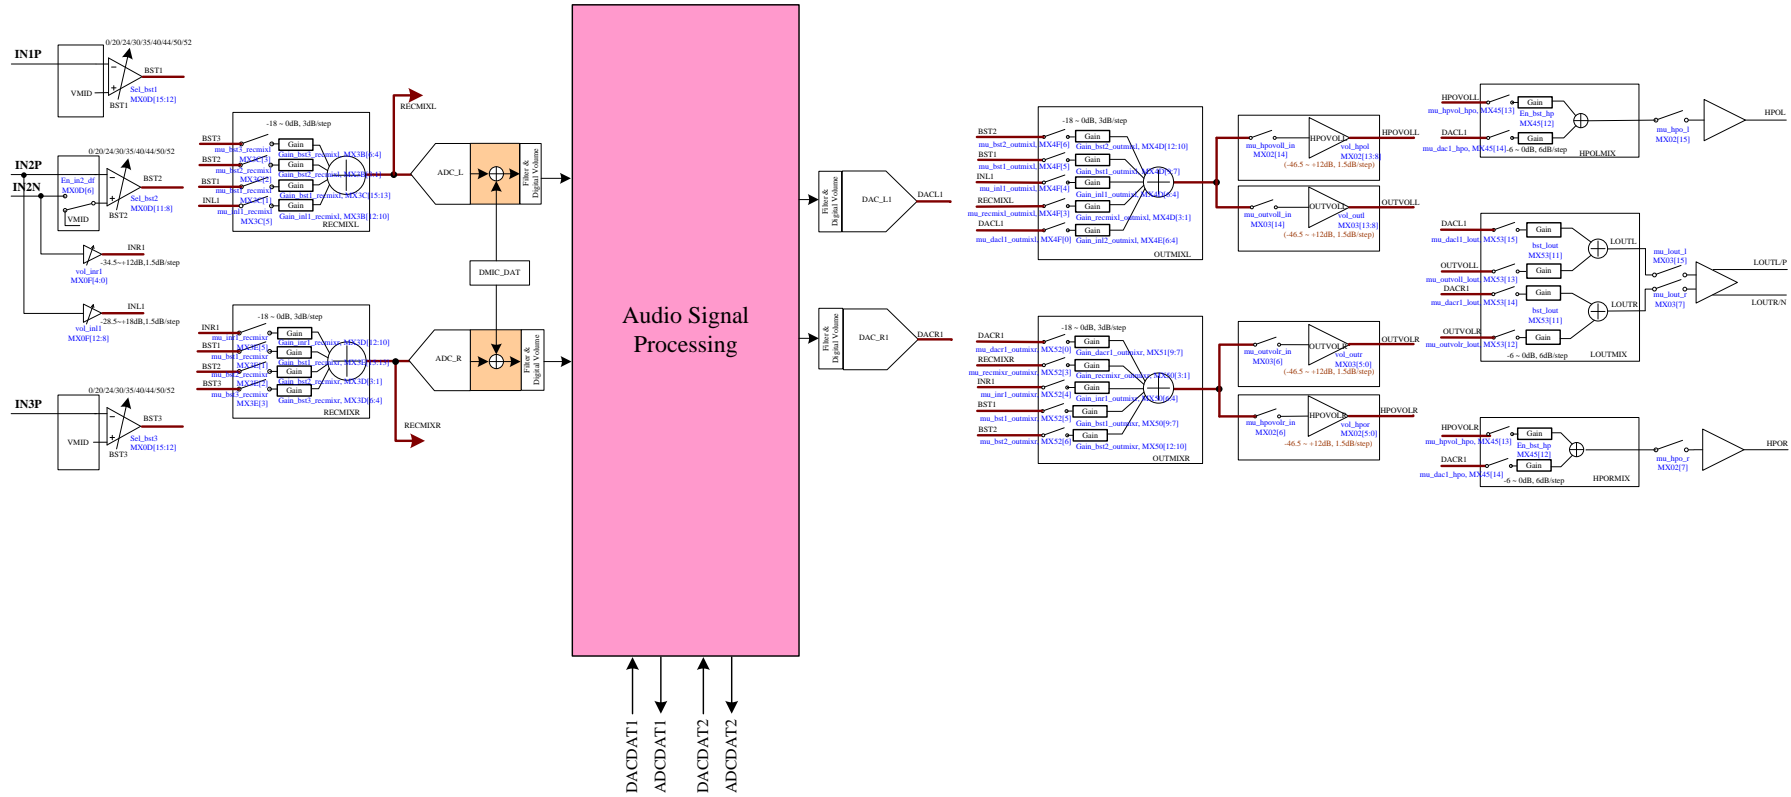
IN1P
0/20/24/30/35/40/44/50/52
BST1
VMID
BST1
Sel_bst1
MX0D[15:12]

IN2P
IN2N
0/20/24/30/35/40/44/50/52
En_in2_df
MX0D[6]
BST2
VMID
BST2
Sel_bst2
MX0D[11:8]

INR1
vol_inr1
MX0F[4:0]
-34.5~+12dB,1.5dB/step

INL1
vol_inl1
MX0F[12:8]
-28.5~+18dB,1.5dB/step

IN3P
0/20/24/30/35/40/44/50/52
BST3
VMID
BST3
Sel_bst3
MX0D[15:12]

-18 ~ 0dB, 3dB/step
BST3
mu_bst3_recmixl
MX3C[7]
Gain
Gain_bst3_recmixl, MX3B[6:4]
BST2
mu_bst2_recmixl
MX3C[?]
Gain
Gain_bst2_recmixl, MX3B[9:7]
BST1
mu_bst1_recmixl
MX3C[?]
Gain
Gain_bst1_recmixl, MX3C[15:13]
INL1
mu_inl1_recmixl
MX3C[5]
Gain
Gain_inl1_recmixl, MX3B[12:10]
RECMIXL
RECMIXL

ADC_L
Filter & Digital Volume
DMIC_DAT

-18 ~ 0dB, 3dB/step
INR1
mu_inr1_recmixr
MX3E[5]
Gain
Gain_inr1_recmixr, MX3D[12:10]
BST1
mu_bst1_recmixr
MX3E[?]
Gain
Gain_bst1_recmixr, MX3D[?]
BST2
mu_bst2_recmixr
MX3E[2]
Gain
Gain_bst2_recmixr, MX3D[3:1]
BST3
mu_bst3_recmixr
MX3E[3]
Gain
Gain_bst3_recmixr, MX3D[6:4]
RECMIXR
RECMIXR

ADC_R
Filter & Digital Volume

Audio Signal Processing

DACDAT1
ADCDAT1
DACDAT2
ADCDAT2

Filter & Digital Volume
DAC_L1
DACL1
Filter & Digital Volume
DAC_R1
DACR1

-18 ~ 0dB, 3dB/step
BST2
mu_bst2_outmixl, MX4F[6]
Gain
Gain_bst2_outmixl, MX4D[12:10]
BST1
mu_bst1_outmixl, MX4F[5]
Gain
Gain_bst1_outmixl, MX4D[9:7]
INL1
mu_inl1_outmixl, MX4F[4]
Gain
Gain_inl1_outmixl, MX4D[6:4]
RECMIXL
mu_recmixl_outmixl, MX4F[3]
Gain
Gain_recmixl_outmixl, MX4D[3:1]
DACL1
mu_dacl1_outmixl, MX4F[0]
Gain
Gain_inl2_outmixl, MX4E[6:4]
OUTMIXL

mu_hpovoll_in
MX02[14]
HPOVOLL
vol_hpol
MX02[13:8]
(-46.5 ~ +12dB, 1.5dB/step)
HPOVOLL
mu_outvoll_in
MX03[14]
OUTVOLL
vol_outl
MX03[13:8]
(-46.5 ~ +12dB, 1.5dB/step)
OUTVOLL

-18 ~ 0dB, 3dB/step
DACR1
mu_dacr1_outmixr, MX52[0]
Gain
Gain_dacr1_outmixr, MX51[9:7]
RECMIXR
mu_recmixr_outmixr, MX52[3]
Gain
Gain_recmixr_outmixr, MX50[3:1]
INR1
mu_inr1_outmixr, MX52[4]
Gain
Gain_inr1_outmixr, MX50[6:4]
BST1
mu_bst1_outmixr, MX52[5]
Gain
Gain_bst1_outmixr, MX50[9:7]
BST2
mu_bst2_outmixr, MX52[6]
Gain
Gain_bst2_outmixr, MX50[12:10]
OUTMIXR

mu_outvolr_in
MX03[6]
OUTVOLR
vol_outr
MX03[5:0]
(-46.5 ~ +12dB, 1.5dB/step)
OUTVOLR
mu_hpovolr_in
MX02[6]
HPOVOLR
vol_hpor
MX02[5:0]
-46.5 ~ +12dB, 1.5dB/step)
HPOVOLR

HPOVOLL
mu_hpvol_hpo, MX45[13]
Gain
En_bst_hp
MX45[12]
DACL1
mu_dacl_hpo, MX45[14]
Gain
-6 ~ 0dB, 6dB/step
HPOLMIX
mu_hpo_l
MX02[15]
HPOL

DACL1
mu_dacl1_lout, MX53[15]
Gain
bst_lout
MX53[11]
OUTVOLL
mu_outvoll_lout, MX53[13]
Gain
DACR1
mu_dacr1_lout, MX53[14]
Gain
bst_lout
MX53[11]
OUTVOLR
mu_outvolr_lout, MX53[12]
Gain
-6 ~ 0dB, 6dB/step
LOUTMIX
LOUTL
LOUTR
mu_lout_l
MX03[15]
mu_lout_r
MX03[7]
LOUTL/P
LOUTL/N

HPOVOLR
mu_hpvol_hpo, MX45[13]
Gain
En_bst_hp
MX45[12]
DACR1
mu_dacl_hpo, MX45[14]
Gain
-6 ~ 0dB, 6dB/step
HPORMIX
mu_hpo_r
MX02[7]
HPOR